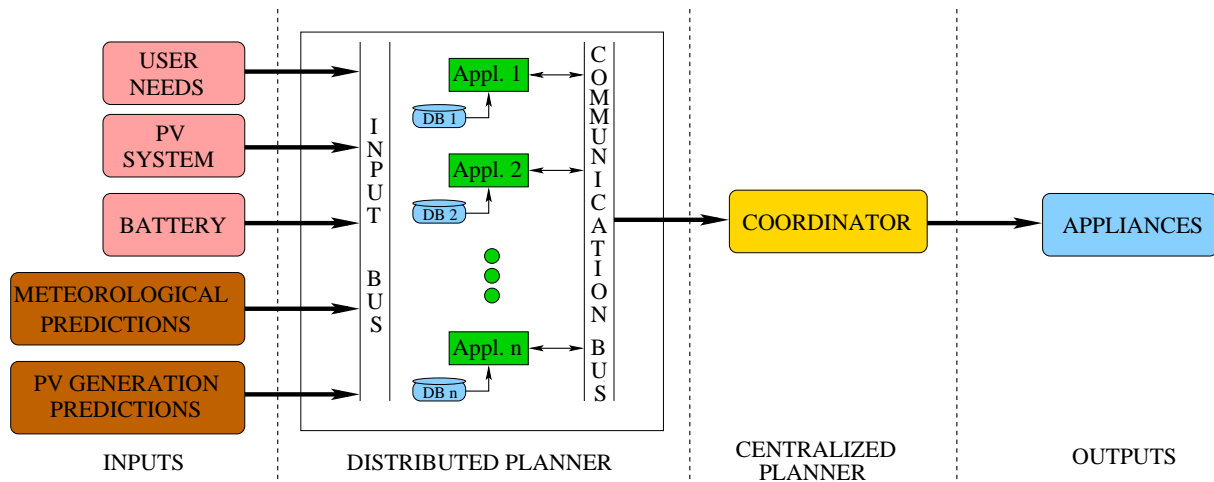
USER NEEDS

PV SYSTEM

BATTERY

METEOROLOGICAL PREDICTIONS

PV GENERATION PREDICTIONS

INPUT BUS

Appl. 1

DB 1

Appl. 2

DB 2

Appl. n

DB n

COMMUNICATION BUS

COORDINATOR

APPLIANCES

INPUTS

DISTRIBUTED PLANNER

CENTRALIZED PLANNER

OUTPUTS